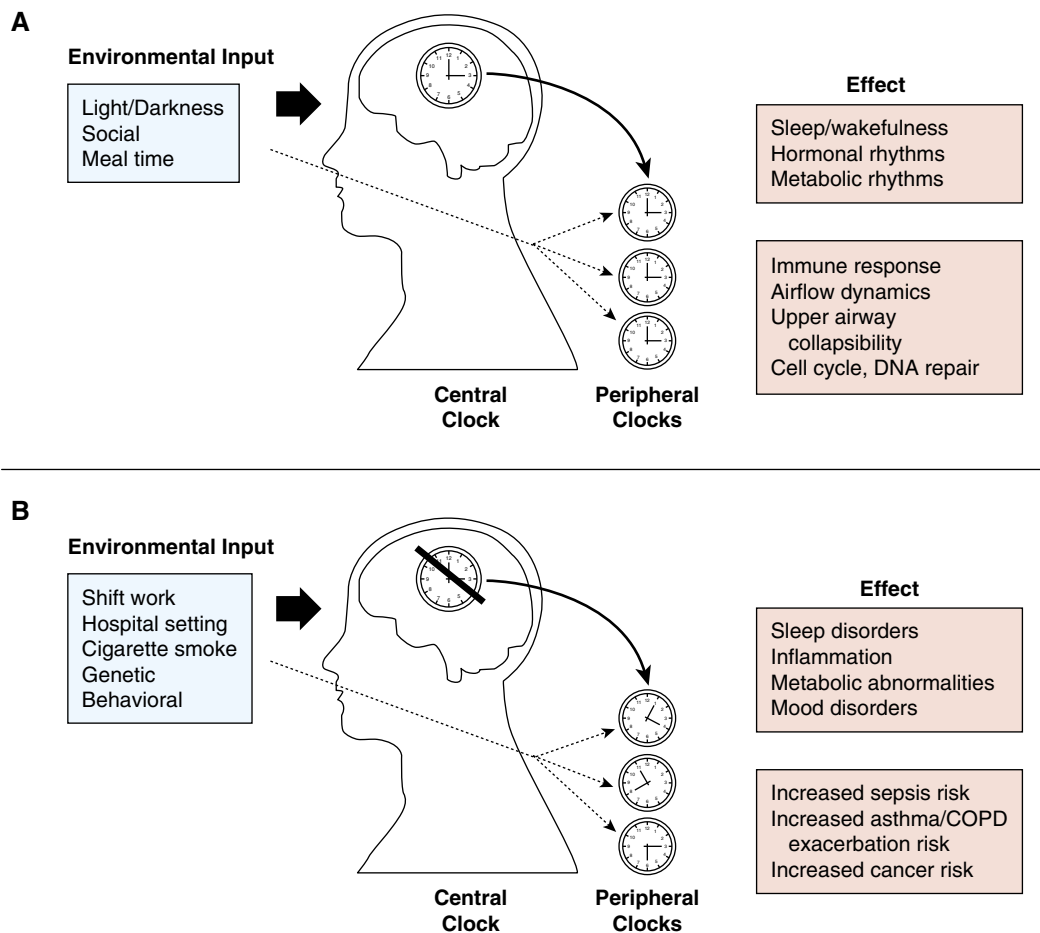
A

Environmental Input

Light/Darkness
Social
Meal time

Effect

Sleep/wakefulness
Hormonal rhythms
Metabolic rhythms

Immune response
Airflow dynamics
Upper airway collapsibility
Cell cycle, DNA repair

Central Clock

Peripheral Clocks

B

Environmental Input

Shift work
Hospital setting
Cigarette smoke
Genetic
Behavioral

Effect

Sleep disorders
Inflammation
Metabolic abnormalities
Mood disorders

Increased sepsis risk
Increased asthma/COPD exacerbation risk
Increased cancer risk

Central Clock

Peripheral Clocks